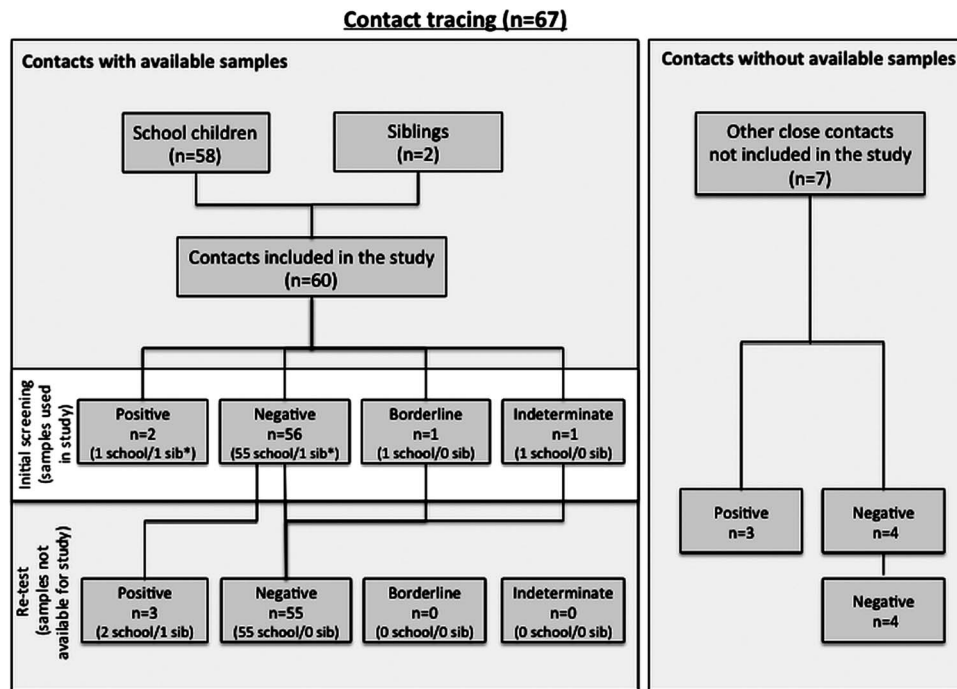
Contact tracing (n=67)

Contacts with available samples

School children (n=58)

Siblings (n=2)

Contacts included in the study (n=60)

Initial screening (samples used in study)

Positive n=2 (1 school/1 sib*)

Negative n=56 (55 school/1 sib*)

Borderline n=1 (1 school/0 sib)

Indeterminate n=1 (1 school/0 sib)

Re-test (samples not available for study)

Positive n=3 (2 school/1 sib)

Negative n=55 (55 school/0 sib)

Borderline n=0 (0 school/0 sib)

Indeterminate n=0 (0 school/0 sib)

Contacts without available samples

Other close contacts not included in the study (n=7)

Positive n=3

Negative n=4

Negative n=4